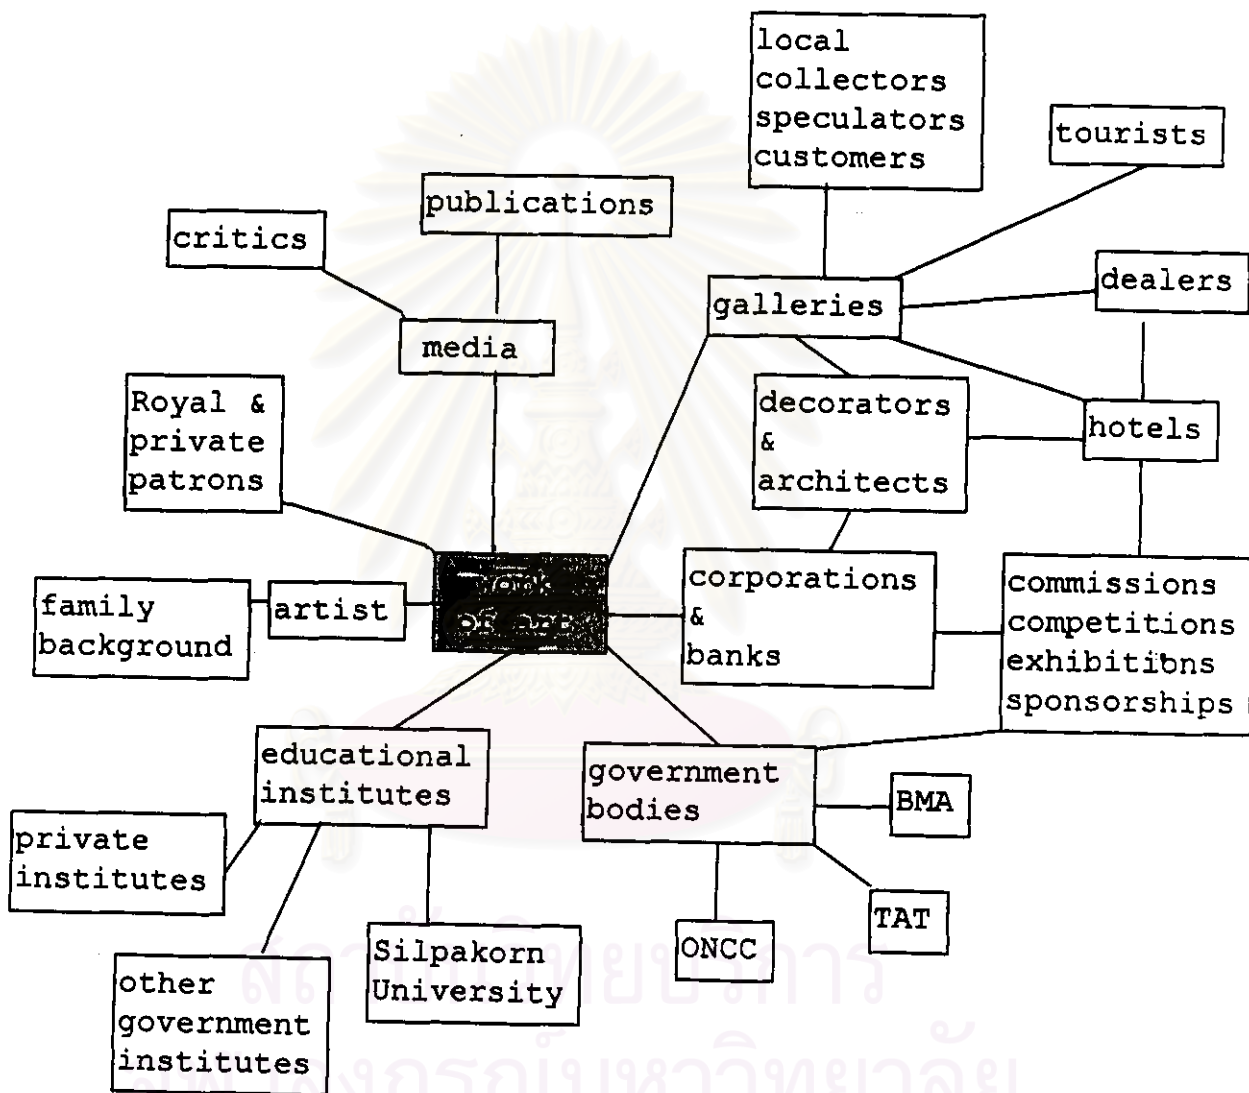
local collectors speculators customers

tourists

publications

critics

galleries

dealers

media

Royal & private patrons

decorators & architects

hotels

work of art

corporations & banks

commissions competitions exhibitions sponsorships

family background

artist

educational institutes

government bodies

BMA

private institutes

TAT

ONCC

Silpakorn University

other government institutes

สถาบันวิทยบริการ
จุฬาลงกรณ์มหาวิทยาลัย